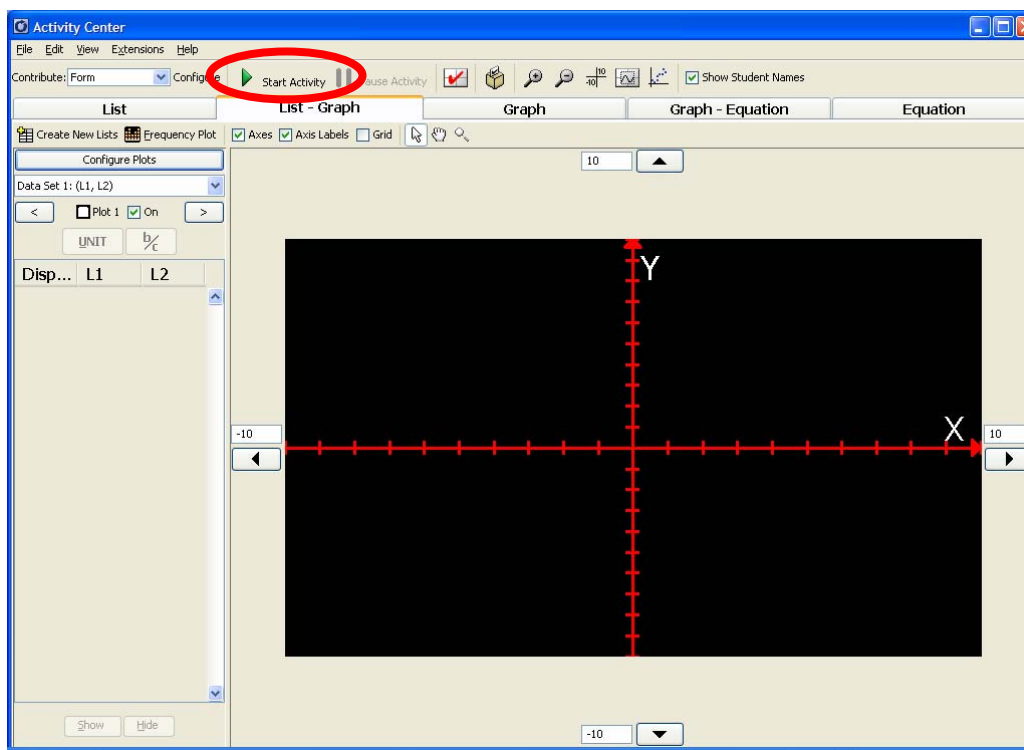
Activity Center

File Edit View Extensions Help

Contribute: Form Configure Start Activity Pause Activity Show Student Names

List | List - Graph | Graph | Graph - Equation | Equation

Create New Lists Frequency Plot Axes Axis Labels Grid

Configure Plots

Data Set 1: (L1, L2)

< Plot 1 On >

UNIT $\frac{b}{c}$

| Disp... | L1 | L2 |
|---|---|---|

Show Hide

10

Y

-10

X

10

-10